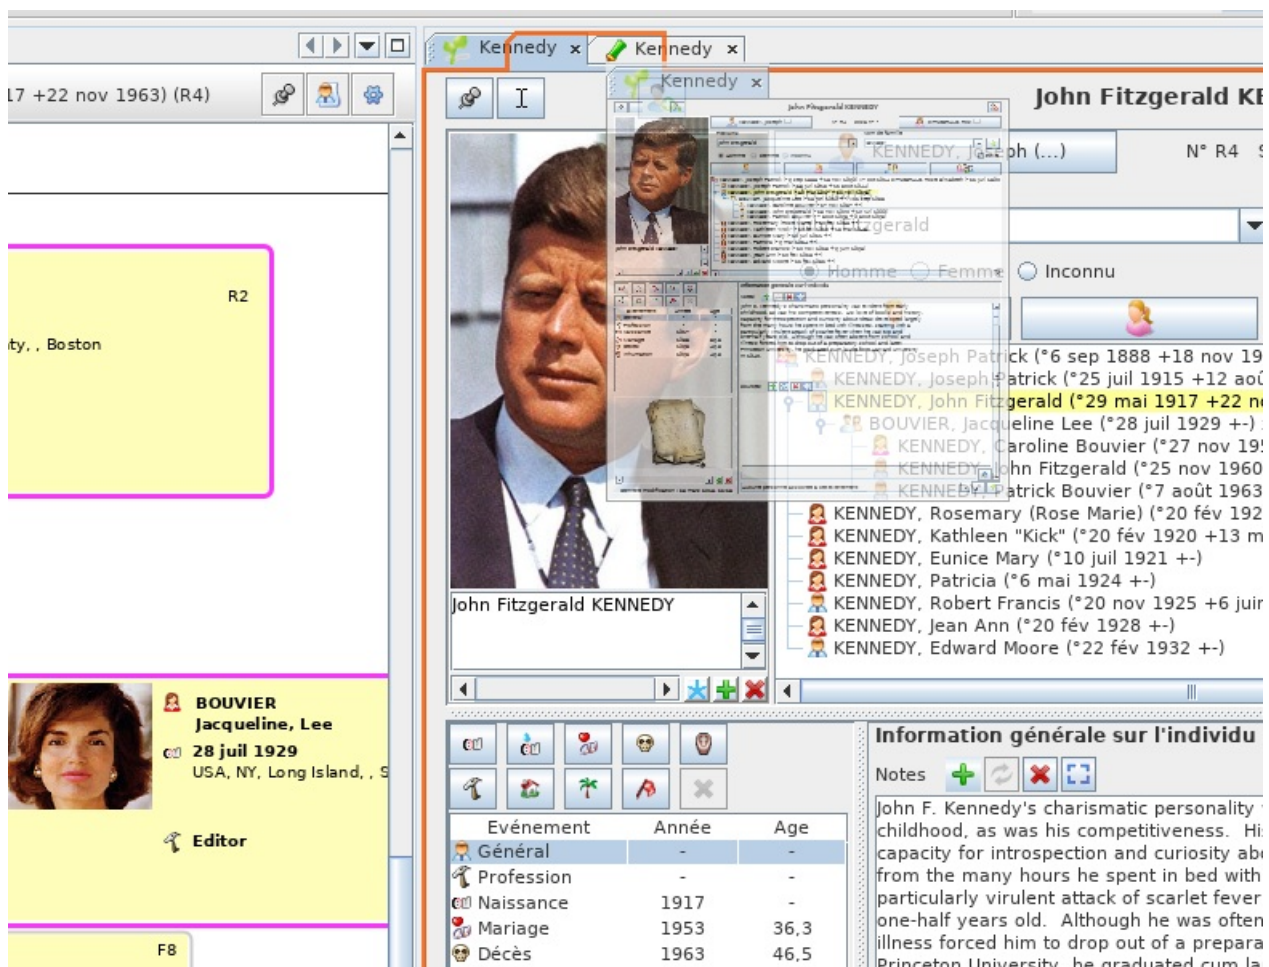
17 +22 nov 1963) (R4)

R2

ty, , Boston

BOUVIER
Jacqueline, Lee
28 juil 1929
USA, NY, Long Island, , S

Editor

F8

Kennedy ×
Kennedy ×
Kennedy ×

John Fitzgerald KE

KENNEDY, Joseph (...)

N° R4

Fitzgerald

Homme Femme Inconnu

KENNEDY, Joseph Patrick (°6 sep 1888 +18 nov 19
KENNEDY, Joseph Patrick (°25 juil 1915 +12 aoû
KENNEDY, John Fitzgerald (°29 mai 1917 +22 n
BOUVIER, Jacqueline Lee (°28 juil 1929 +-)
KENNEDY, Caroline Bouvier (°27 nov 19
KENNEDY, John Fitzgerald (°25 nov 1960
KENNEDY, Patrick Bouvier (°7 août 1963
KENNEDY, Rosemary (Rose Marie) (°20 fév 192
KENNEDY, Kathleen "Kick" (°20 fév 1920 +13 m
KENNEDY, Eunice Mary (°10 juil 1921 +-)
KENNEDY, Patricia (°6 mai 1924 +-)
KENNEDY, Robert Francis (°20 nov 1925 +6 juin
KENNEDY, Jean Ann (°20 fév 1928 +-)
KENNEDY, Edward Moore (°22 fév 1932 +-)

John Fitzgerald KENNEDY

| Evénement | Année | Age |
|---|---|---|
| Général | - | - |
| Profession | - | - |
| Naissance | 1917 | - |
| Mariage | 1953 | 36,3 |
| Décès | 1963 | 46,5 |

Information générale sur l'individu

Notes

John F. Kennedy's charismatic personality
childhood, as was his competitiveness. Hi
capacity for introspection and curiosity ab
from the many hours he spent in bed with
particularly virulent attack of scarlet fever
one-half years old. Although he was often
illness forced him to drop out of a prepara
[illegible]